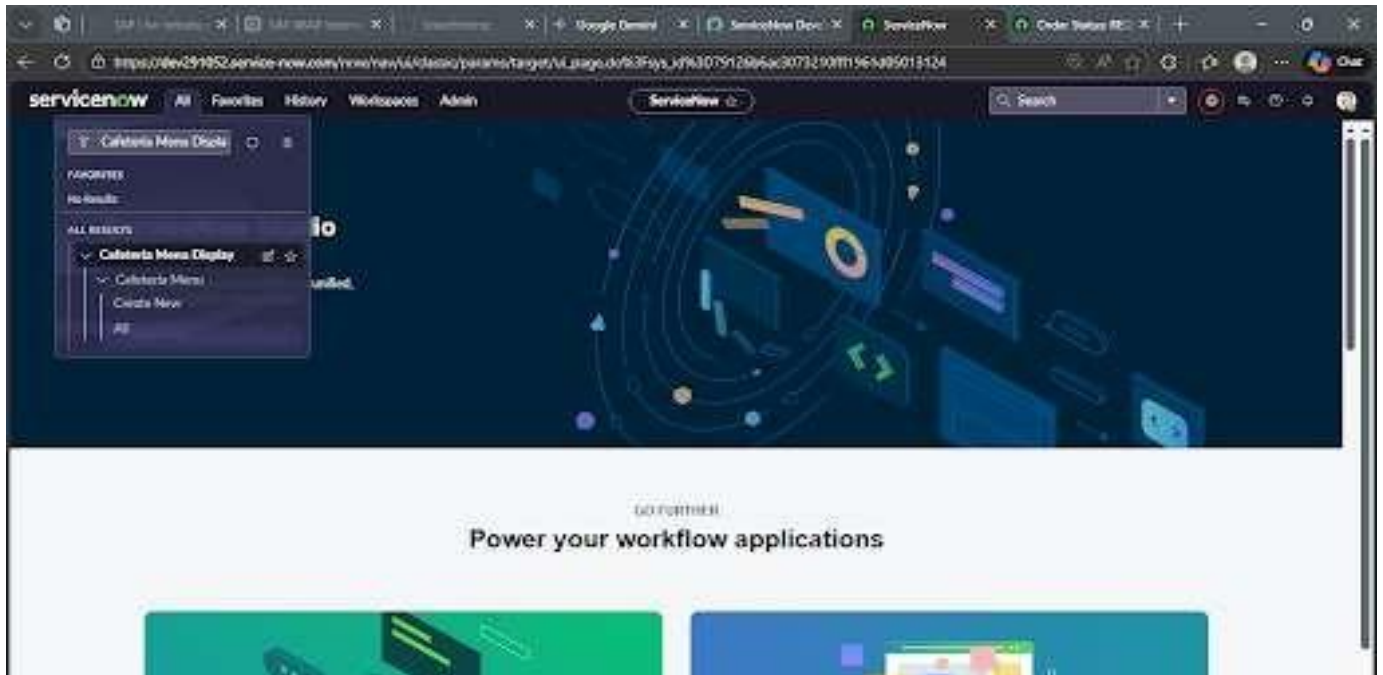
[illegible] | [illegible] | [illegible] | Google Gemini | ServiceNow Deve | ServiceNow | Order Status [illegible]

https://dev291852.service-now.com/now/nav/ui/classic/params/target/ui_page.do%3Fsys_id%3D791268a6ac30732108f1965d05013124

Chat

servicenow All Favorites History Workspaces Admin

ServiceNow ☆

Search

Cafeteria Menu Displa

FAVORITES

No Results

ALL RESULTS

Cafeteria Menu Display

Cafeteria Menu

Create New

All

io

unified.

GO FURTHER

Power your workflow applications